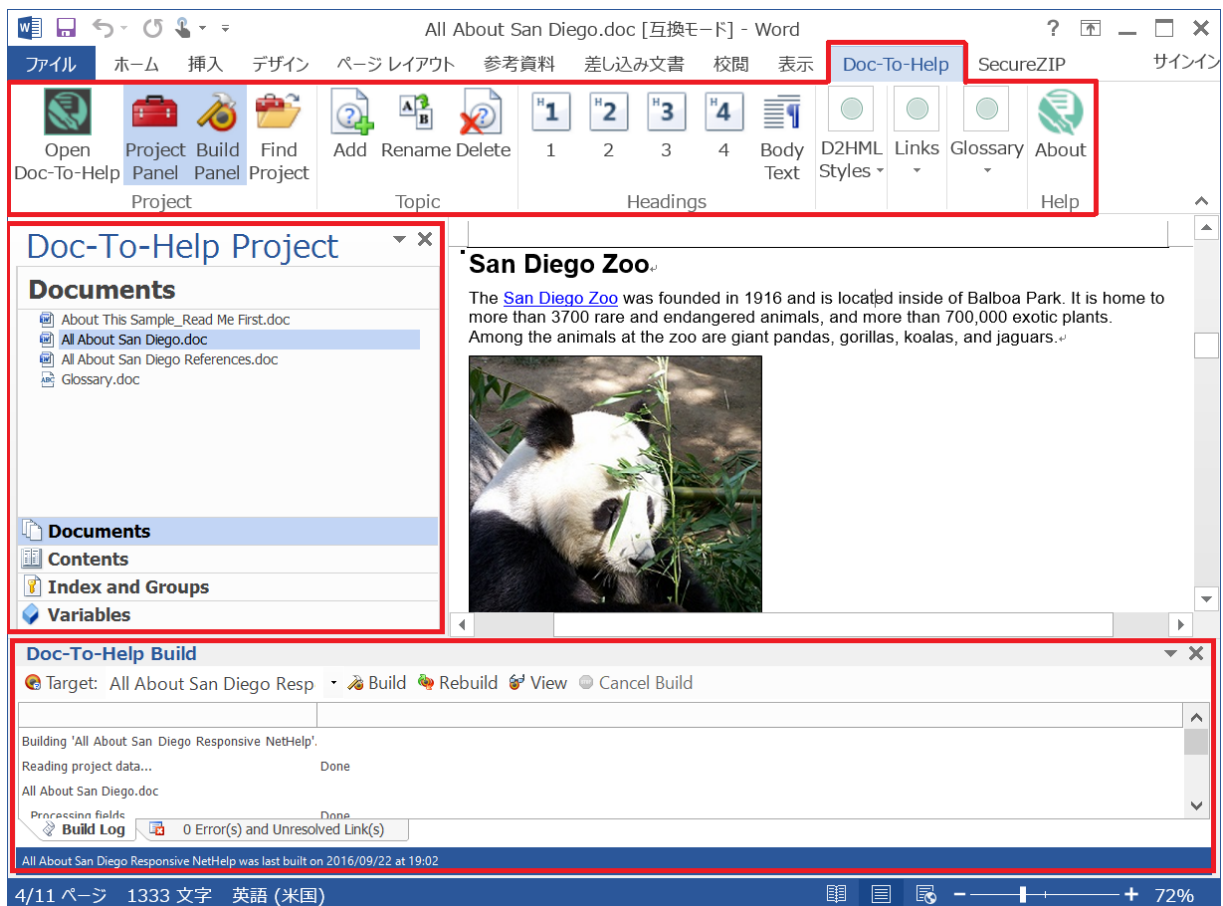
All About San Diego.doc [互換モード] - Word

ファイル ホーム 挿入 デザイン ページ レイアウト 参考資料 差し込み文書 校閲 表示 Doc-To-Help SecureZIP サインイン

Open Doc-To-Help | Project Panel | Build Panel | Find Project
Project

Add | Rename | Delete
Topic

1 | 2 | 3 | 4 | Body Text
Headings

D2HML Styles | Links | Glossary | About
Help

Doc-To-Help Project

Documents

About This Sample_Read Me First.doc
All About San Diego.doc
All About San Diego References.doc
Glossary.doc

Documents
Contents
Index and Groups
Variables

San Diego Zoo

The San Diego Zoo was founded in 1916 and is located inside of Balboa Park. It is home to more than 3700 rare and endangered animals, and more than 700,000 exotic plants. Among the animals at the zoo are giant pandas, gorillas, koalas, and jaguars.

Doc-To-Help Build

Target: All About San Diego Resp Build Rebuild View Cancel Build

Building 'All About San Diego Responsive NetHelp'.
Reading project data... Done
All About San Diego.doc
Processing fields Done

Build Log | 0 Error(s) and Unresolved Link(s)

All About San Diego Responsive NetHelp was last built on 2016/09/22 at 19:02

4/11 ページ 1333 文字 英語 (米国) 72%